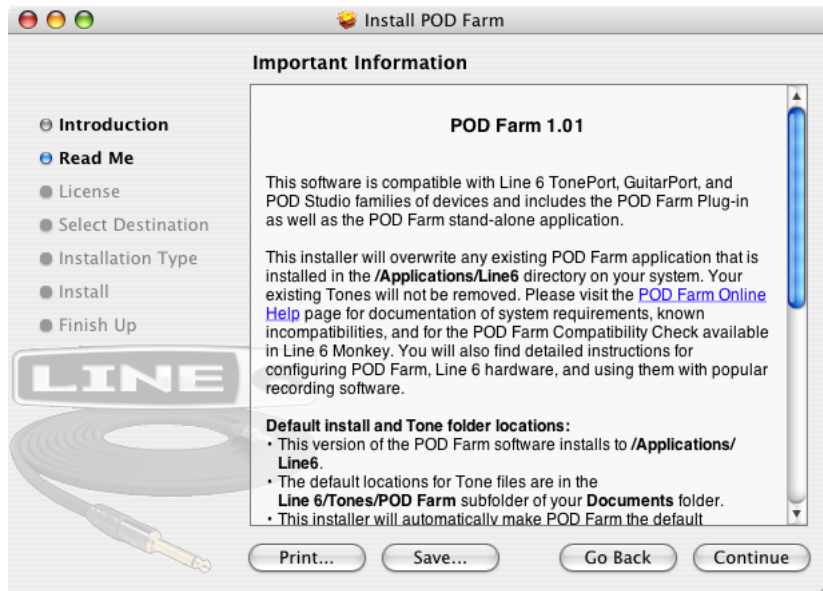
Install POD Farm

Important Information

Introduction
Read Me
License
Select Destination
Installation Type
Install
Finish Up

LINE

POD Farm 1.01

This software is compatible with Line 6 TonePort, GuitarPort, and POD Studio families of devices and includes the POD Farm Plug-in as well as the POD Farm stand-alone application.

This installer will overwrite any existing POD Farm application that is installed in the /Applications/Line6 directory on your system. Your existing Tones will not be removed. Please visit the POD Farm Online Help page for documentation of system requirements, known incompatibilities, and for the POD Farm Compatibility Check available in Line 6 Monkey. You will also find detailed instructions for configuring POD Farm, Line 6 hardware, and using them with popular recording software.

Default install and Tone folder locations:
• This version of the POD Farm software installs to /Applications/Line6.
• The default locations for Tone files are in the Line 6/Tones/POD Farm subfolder of your Documents folder.
• This installer will automatically make POD Farm the default

Print...
Save...
Go Back
Continue